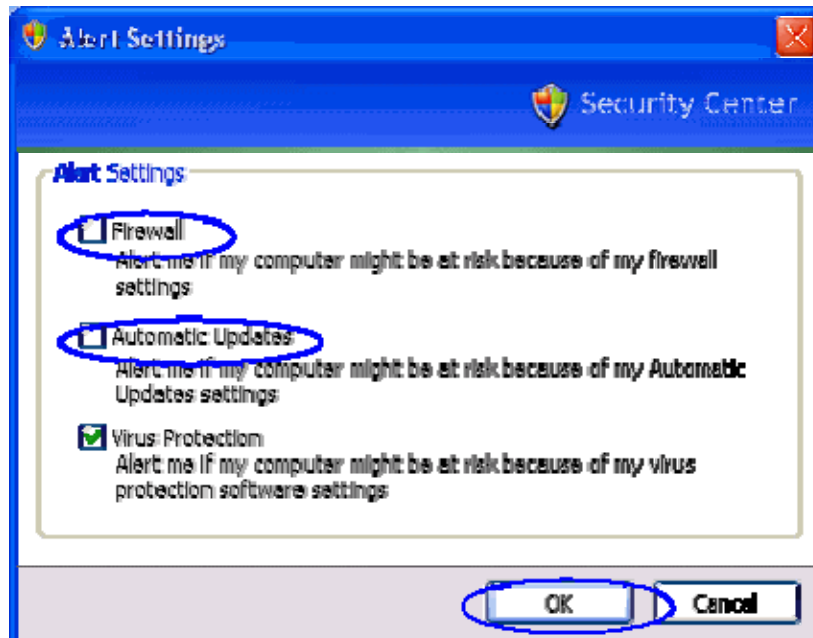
Alert Settings

Security Center

Alert Settings

Firewall
Alert me if my computer might be at risk because of my firewall settings

Automatic Updates
Alert me if my computer might be at risk because of my Automatic Updates settings

Virus Protection
Alert me if my computer might be at risk because of my virus protection software settings

OK

Cancel